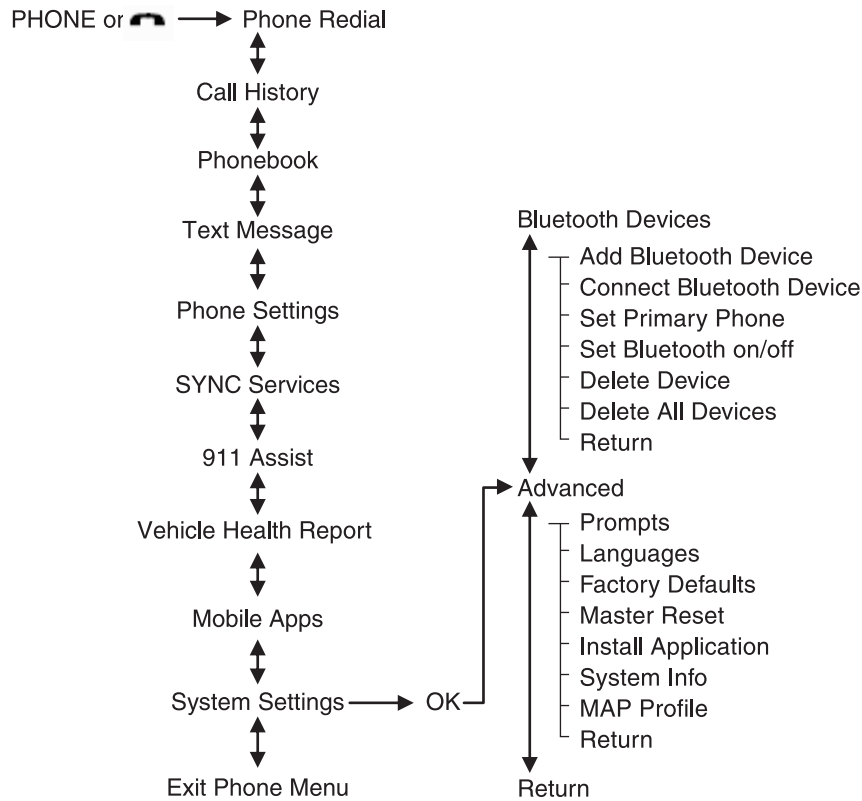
PHONE or → Phone Redial

Call History

Phonebook

Text Message

Phone Settings

SYNC Services

911 Assist

Vehicle Health Report

Mobile Apps

System Settings → OK

Exit Phone Menu

Bluetooth Devices

Add Bluetooth Device
Connect Bluetooth Device
Set Primary Phone
Set Bluetooth on/off
Delete Device
Delete All Devices
Return

Advanced

Prompts
Languages
Factory Defaults
Master Reset
Install Application
System Info
MAP Profile
Return

Return